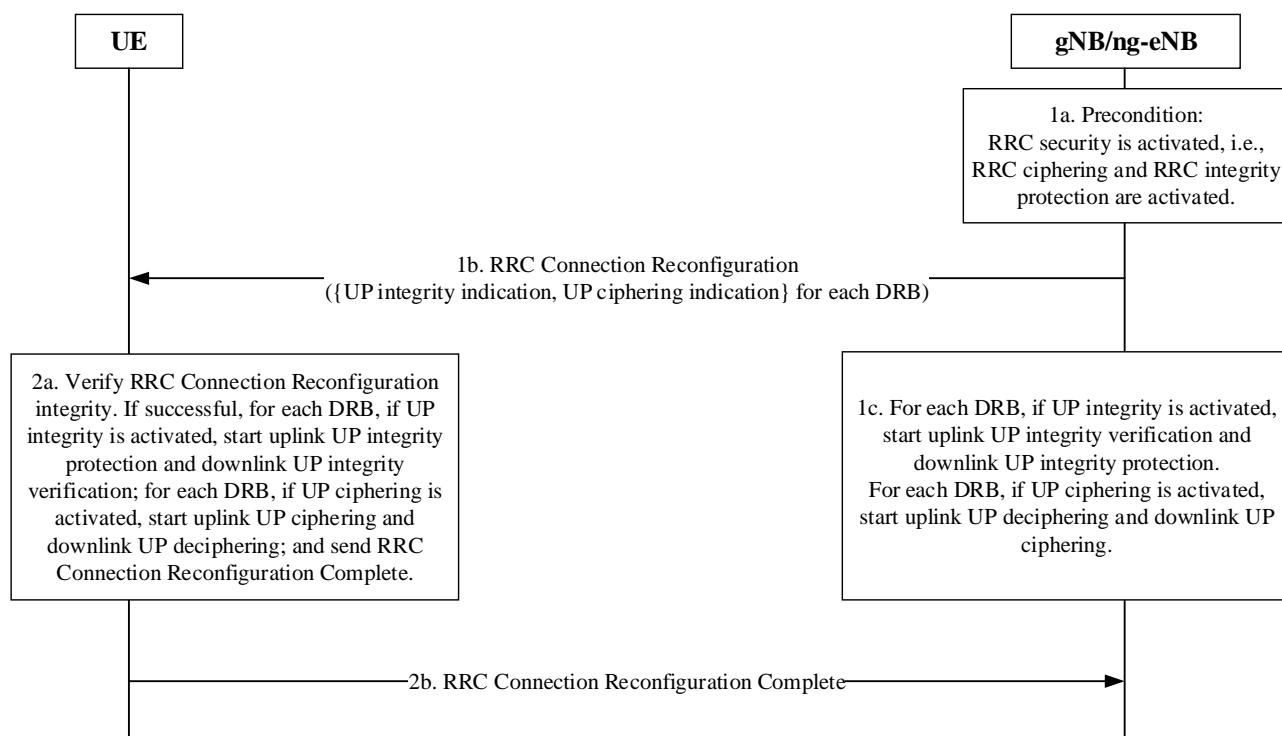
UE

gNB/ng-eNB

1a. Precondition:
RRC security is activated, i.e., RRC ciphering and RRC integrity protection are activated.

1b. RRC Connection Reconfiguration
({UP integrity indication, UP ciphering indication} for each DRB)

2a. Verify RRC Connection Reconfiguration integrity. If successful, for each DRB, if UP integrity is activated, start uplink UP integrity protection and downlink UP integrity verification; for each DRB, if UP ciphering is activated, start uplink UP ciphering and downlink UP deciphering; and send RRC Connection Reconfiguration Complete.

1c. For each DRB, if UP integrity is activated, start uplink UP integrity verification and downlink UP integrity protection.
For each DRB, if UP ciphering is activated, start uplink UP deciphering and downlink UP ciphering.

2b. RRC Connection Reconfiguration Complete